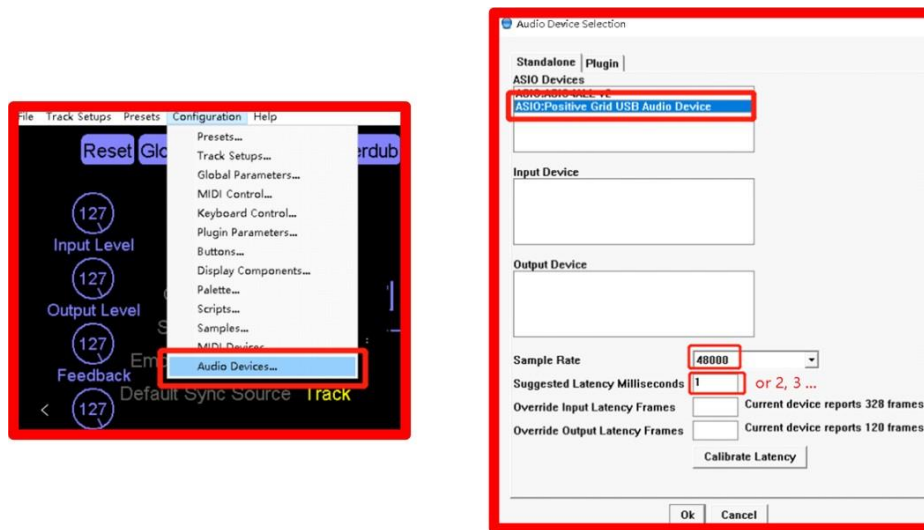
File Track Setups Presets Configuration Help

Reset Glo erdub

Presets...
Track Setups...
Global Parameters...
MIDI Control...
Keyboard Control...
Plugin Parameters...
Buttons...
Display Components...
Palette...
Scripts...
Samples...
MIDI Devices
Audio Devices...

127
Input Level
127
Output Level
127
Feedback
127

Em
Default Sync Source Track

Audio Device Selection

Standalone Plugin

ASIO Devices
ASIO:ASIO4ALL v2
ASIO:Positive Grid USB Audio Device

Input Device

Output Device

Sample Rate 48000
Suggested Latency Milliseconds 1 or 2, 3 ...
Override Input Latency Frames Current device reports 328 frames
Override Output Latency Frames Current device reports 120 frames
Calibrate Latency

Ok Cancel